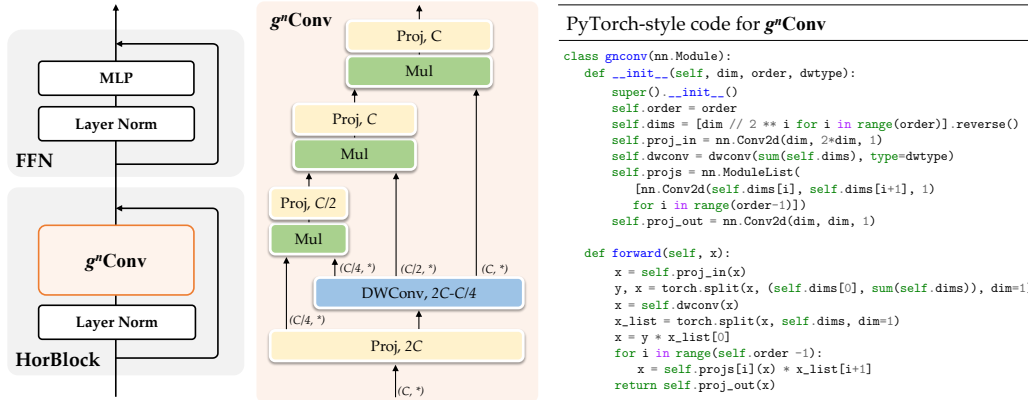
MLP

Layer Norm

FFN

$g^n$Conv

Layer Norm

HorBlock

$g^n$Conv

Proj, C

Mul

Proj, $C$

Mul

Proj, $C/2$

Mul

(C/4, *)

(C/2, *)

(C, *)

DWConv, $2C$-$C/4$

(C/4, *)

Proj, $2C$

(C, *)

PyTorch-style code for $g^n$Conv

```
class gnconv(nn.Module):
    def __init__(self, dim, order, dwtype):
        super().__init__()
        self.order = order
        self.dims = [dim // 2 ** i for i in range(order)].reverse()
        self.proj_in = nn.Conv2d(dim, 2*dim, 1)
        self.dwconv = dwconv(sum(self.dims), type=dwtype)
        self.projs = nn.ModuleList(
          [nn.Conv2d(self.dims[i], self.dims[i+1], 1)
            for i in range(order-1)])
        self.proj_out = nn.Conv2d(dim, dim, 1)

    def forward(self, x):
        x = self.proj_in(x)
        y, x = torch.split(x, (self.dims[0], sum(self.dims)), dim=1)
        x = self.dwconv(x)
        x_list = torch.split(x, self.dims, dim=1)
        x = y * x_list[0]
        for i in range(self.order -1):
            x = self.projs[i](x) * x_list[i+1]
        return self.proj_out(x)
```